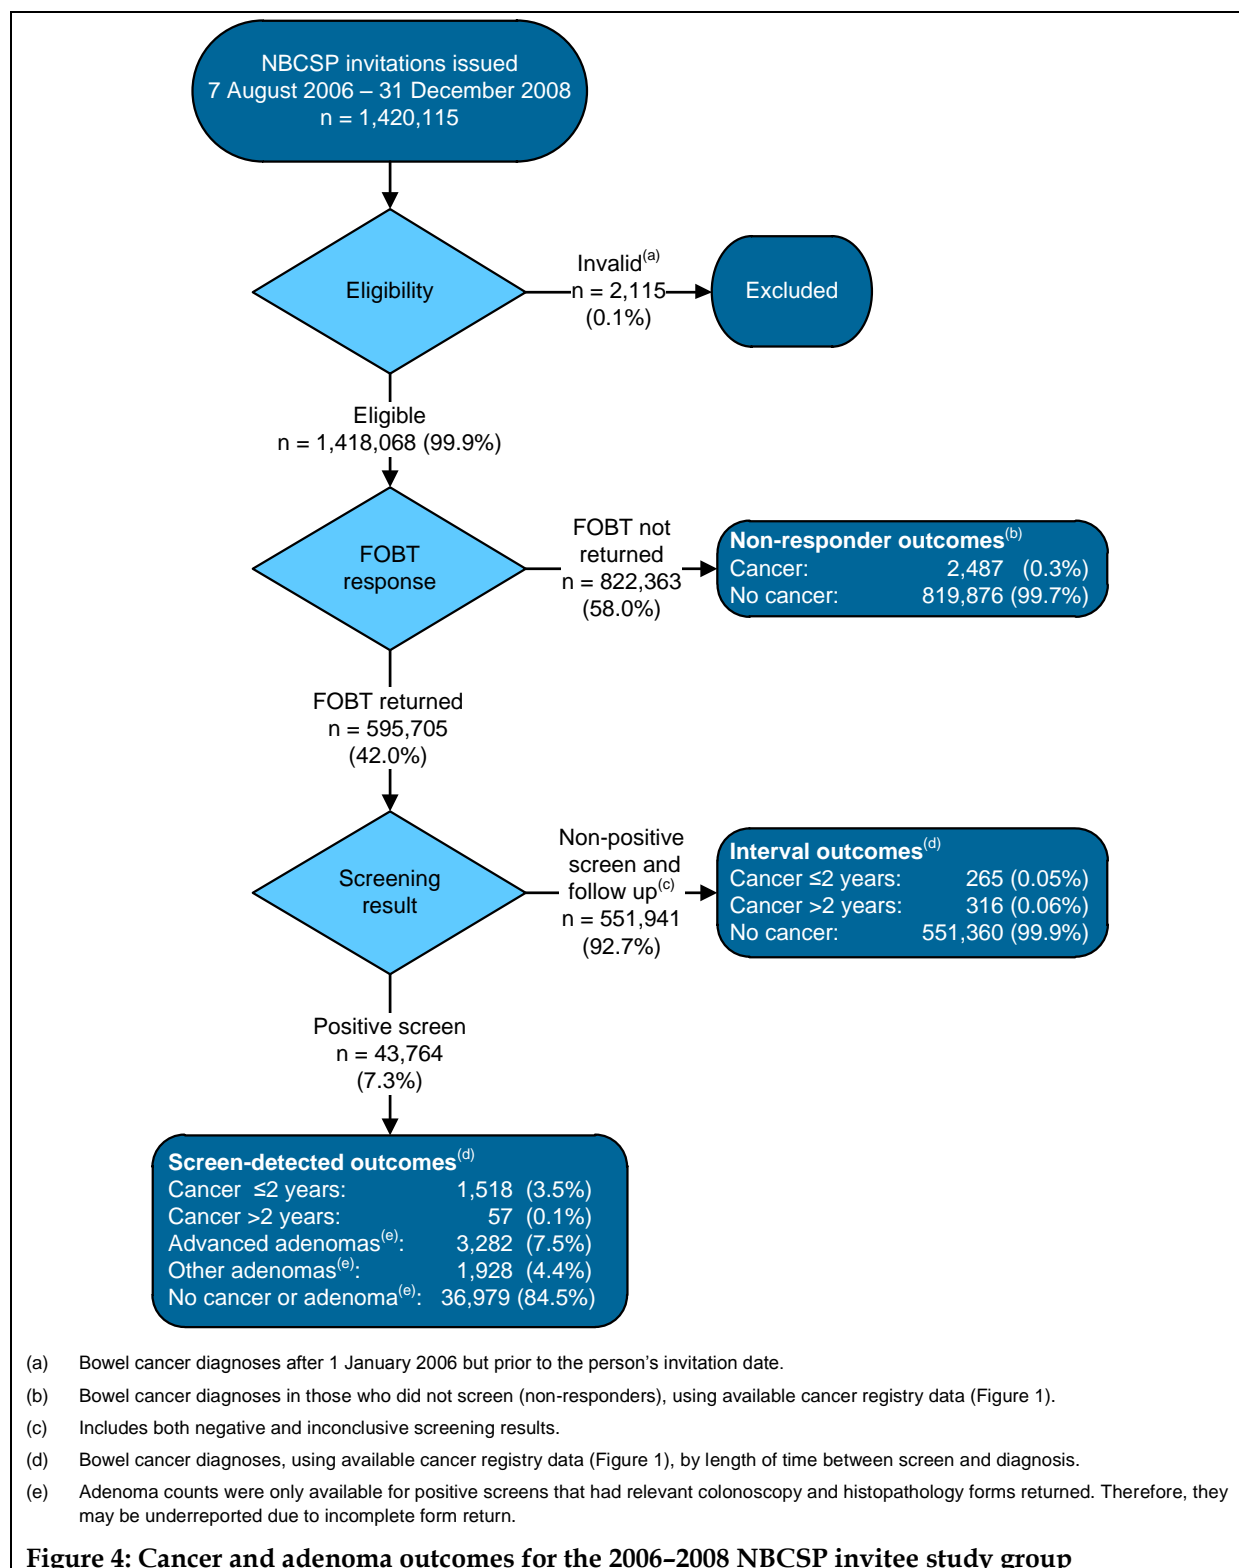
NBCSP invitations issued
7 August 2006 – 31 December 2008
n = 1,420,115

Eligibility

Invalid$^{(a)}$
n = 2,115
(0.1%)

Excluded

Eligible
n = 1,418,068 (99.9%)

FOBT response

FOBT not returned
n = 822,363
(58.0%)

Non-responder outcomes$^{(b)}$
Cancer: 2,487 (0.3%)
No cancer: 819,876 (99.7%)

FOBT returned
n = 595,705
(42.0%)

Screening result

Non-positive screen and follow up$^{(c)}$
n = 551,941
(92.7%)

Interval outcomes$^{(d)}$
Cancer ≤2 years: 265 (0.05%)
Cancer >2 years: 316 (0.06%)
No cancer: 551,360 (99.9%)

Positive screen
n = 43,764
(7.3%)

Screen-detected outcomes$^{(d)}$
Cancer ≤2 years: 1,518 (3.5%)
Cancer >2 years: 57 (0.1%)
Advanced adenomas$^{(e)}$: 3,282 (7.5%)
Other adenomas$^{(e)}$: 1,928 (4.4%)
No cancer or adenoma$^{(e)}$: 36,979 (84.5%)

(a) Bowel cancer diagnoses after 1 January 2006 but prior to the person's invitation date.

(b) Bowel cancer diagnoses in those who did not screen (non-responders), using available cancer registry data (Figure 1).

(c) Includes both negative and inconclusive screening results.

(d) Bowel cancer diagnoses, using available cancer registry data (Figure 1), by length of time between screen and diagnosis.

(e) Adenoma counts were only available for positive screens that had relevant colonoscopy and histopathology forms returned. Therefore, they may be underreported due to incomplete form return.

Figure 4: Cancer and adenoma outcomes for the 2006–2008 NBCSP invitee study group